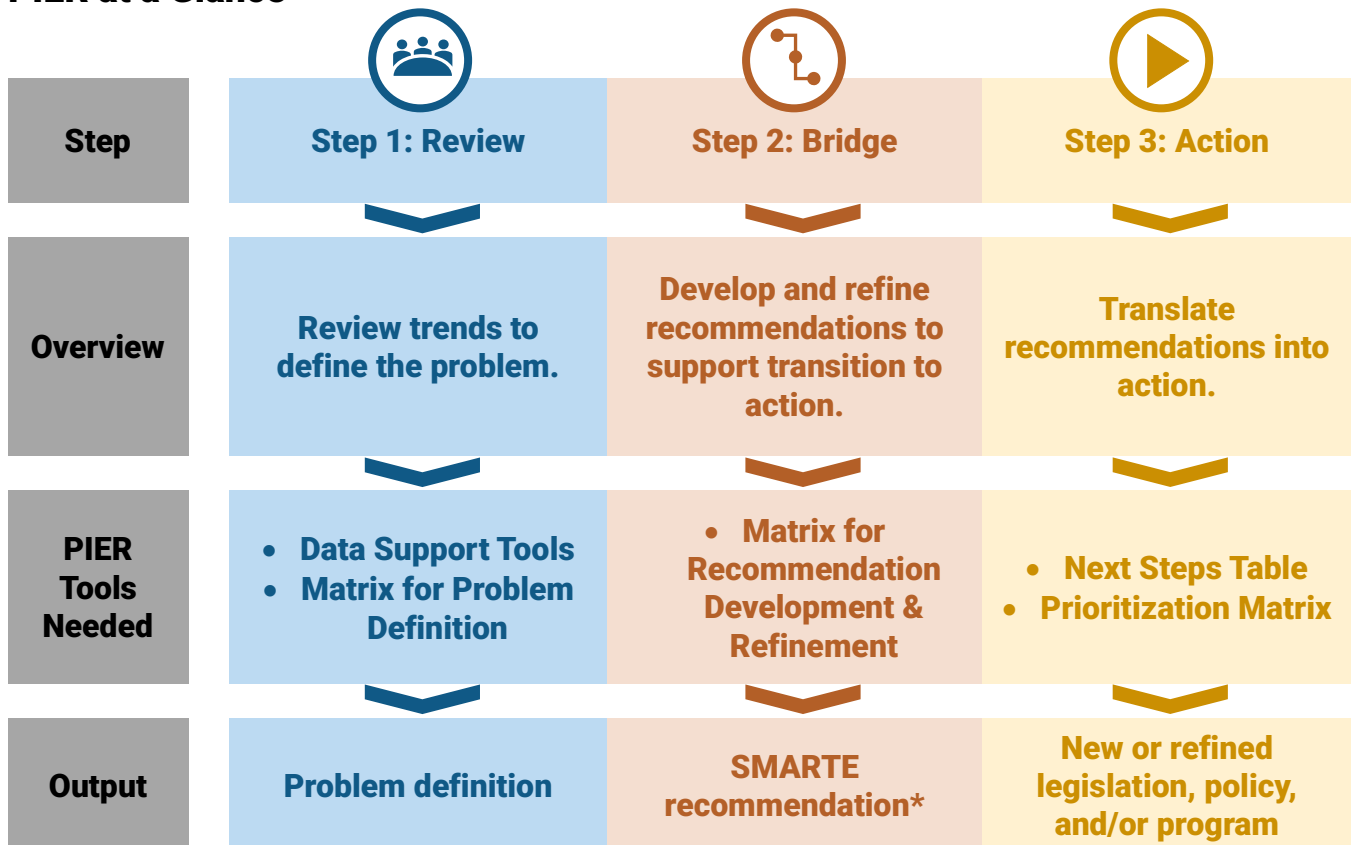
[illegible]

| Step | Step 1: Review | Step 2: Bridge | Step 3: Action |
|---|---|---|---|
| Overview | Review trends to define the problem. | Develop and refine recommendations to support transition to action. | Translate recommendations into action. |
| PIER Tools Needed | • Data Support Tools<br>• Matrix for Problem Definition | • Matrix for Recommendation Development & Refinement | • Next Steps Table<br>• Prioritization Matrix |
| Output | Problem definition | SMARTE recommendation* | New or refined legislation, policy, and/or program |